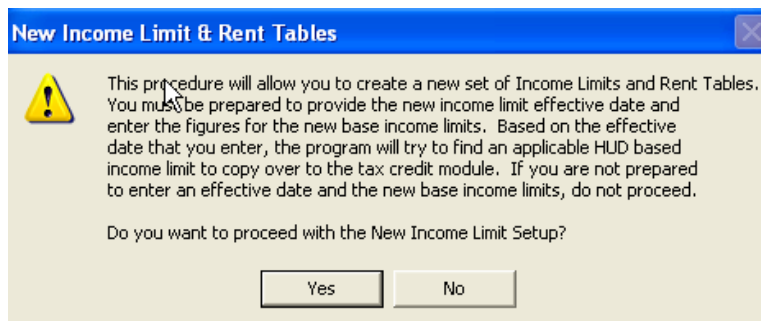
New Income Limit & Rent Tables

This procedure will allow you to create a new set of Income Limits and Rent Tables. You must be prepared to provide the new income limit effective date and enter the figures for the new base income limits. Based on the effective date that you enter, the program will try to find an applicable HUD based income limit to copy over to the tax credit module. If you are not prepared to enter an effective date and the new base income limits, do not proceed.

Do you want to proceed with the New Income Limit Setup?

Yes

No